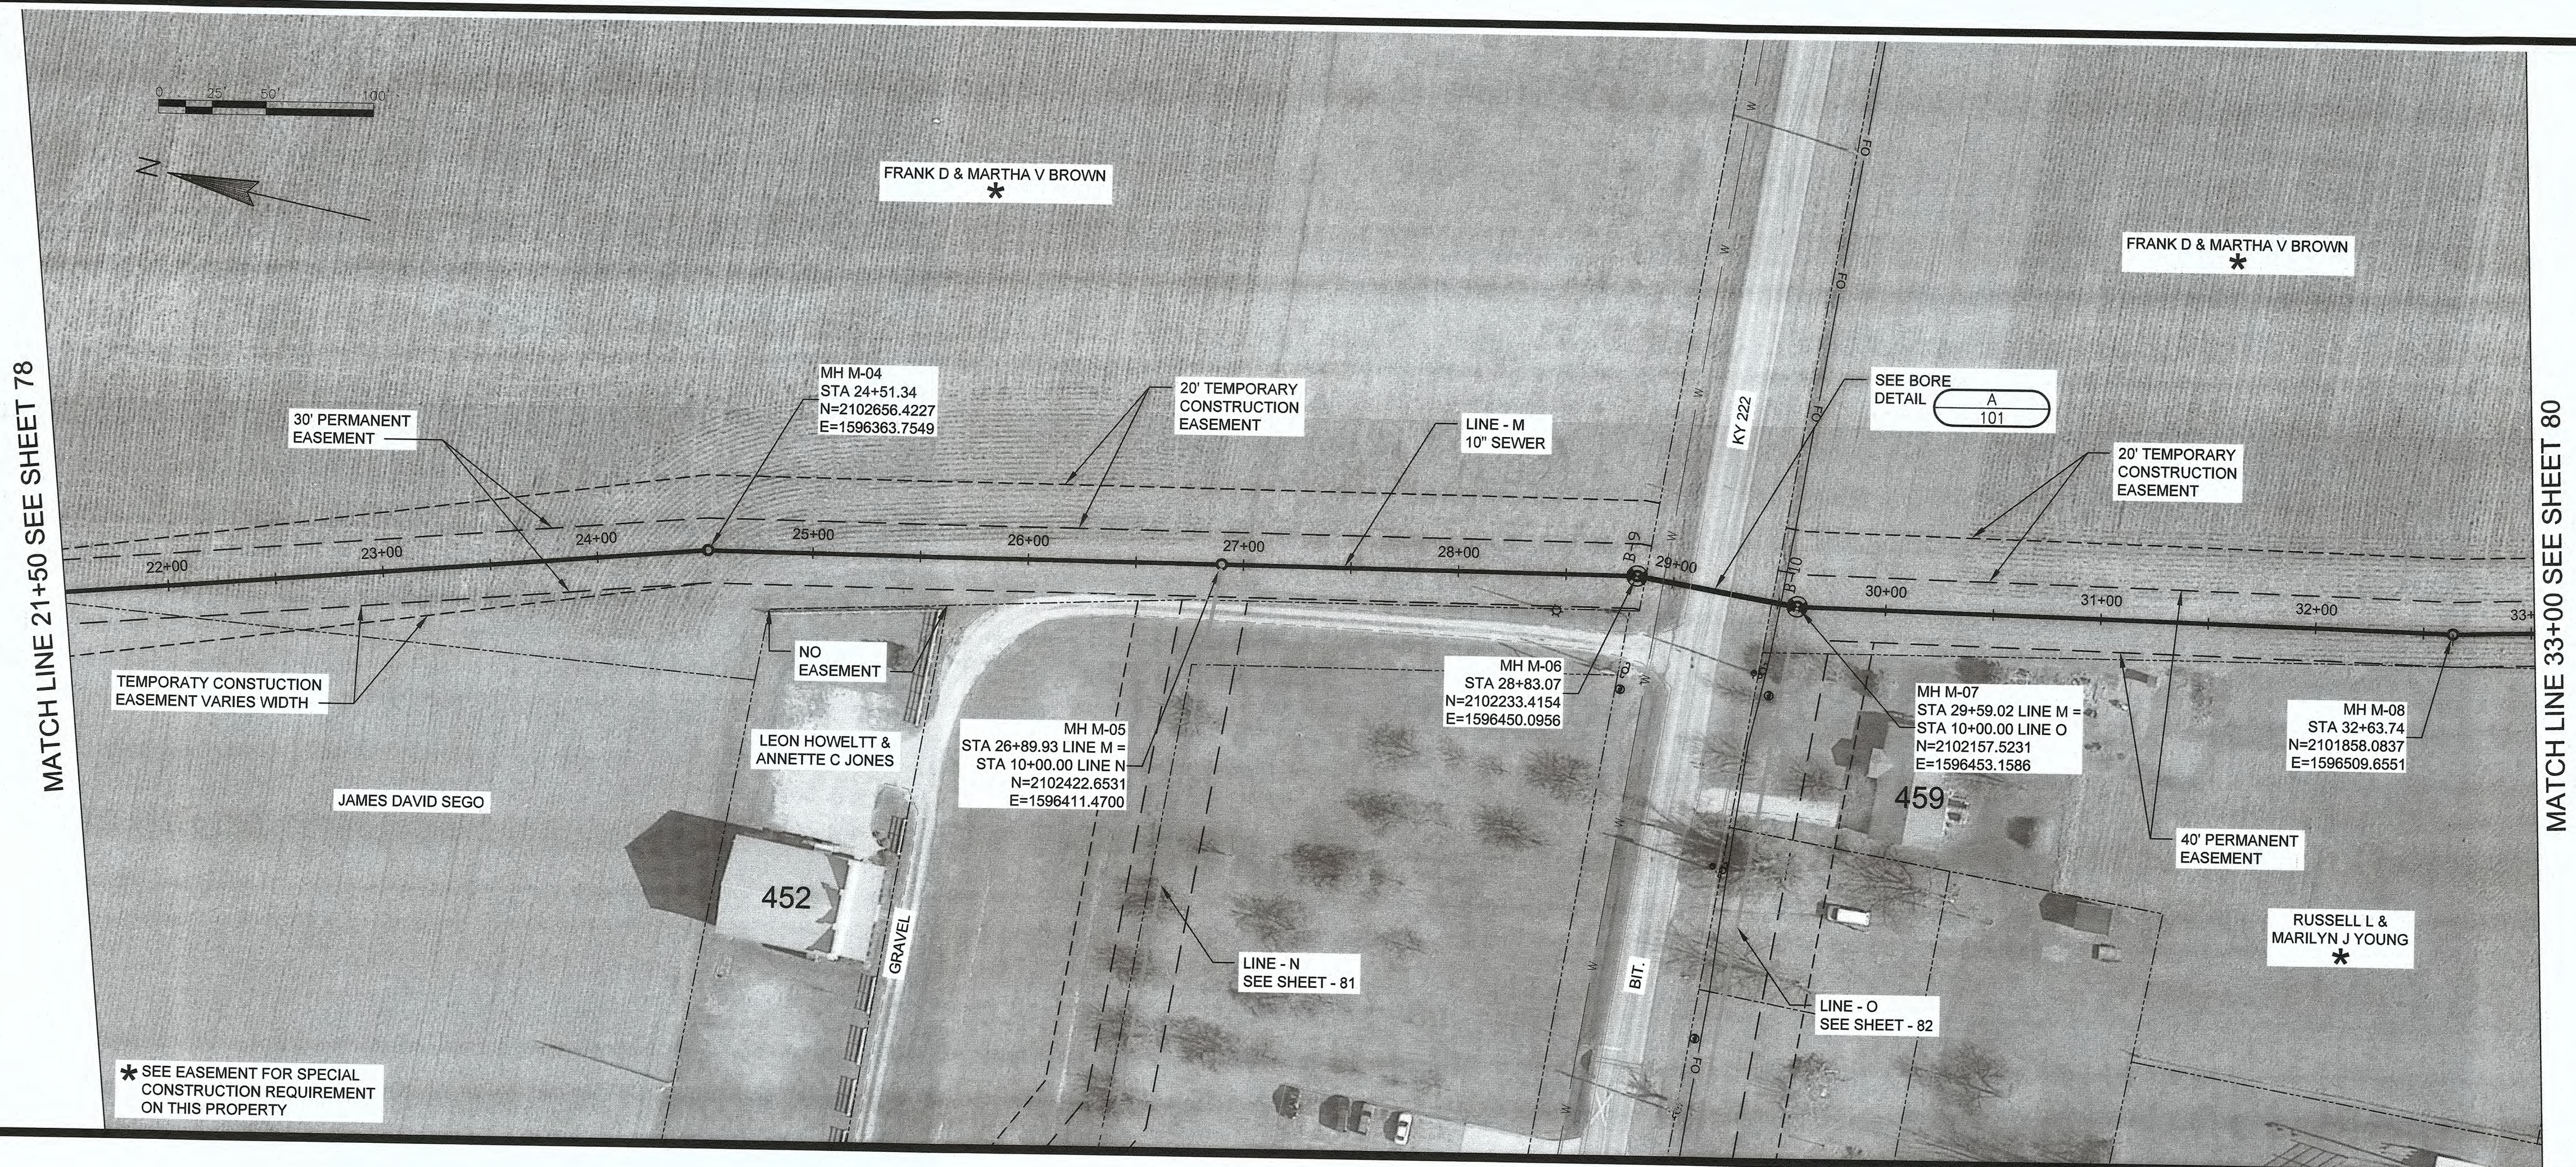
0 25' 50' 100'

N

FRANK D & MARTHA V BROWN
*

FRANK D & MARTHA V BROWN
*

MATCH LINE 21+50 SEE SHEET 78

MATCH LINE 33+00 SEE SHEET 80

MH M-04
STA 24+51.34
N=2102656.4227
E=1596363.7549

20' TEMPORARY CONSTRUCTION EASEMENT

30' PERMANENT EASEMENT

LINE - M
10" SEWER

KY 222

SEE BORE DETAIL
A
101

20' TEMPORARY CONSTRUCTION EASEMENT

22+00
23+00
24+00
25+00
26+00
27+00
28+00
29+00
30+00
31+00
32+00
33+

B-19
B-10

NO EASEMENT

TEMPORATY CONSTUCTION EASEMENT VARIES WIDTH

MH M-06
STA 28+83.07
N=2102233.4154
E=1596450.0956

MH M-07
STA 29+59.02 LINE M =
STA 10+00.00 LINE O
N=2102157.5231
E=1596453.1586

MH M-08
STA 32+63.74
N=2101858.0837
E=1596509.6551

LEON HOWELTT &
ANNETTE C JONES

MH M-05
STA 26+89.93 LINE M =
STA 10+00.00 LINE N
N=2102422.6531
E=1596411.4700

JAMES DAVID SEGO

459

40' PERMANENT EASEMENT

452

GRAVEL

RUSSELL L &
MARILYN J YOUNG
*

LINE - N
SEE SHEET - 81

BIT.

LINE - O
SEE SHEET - 82

* SEE EASEMENT FOR SPECIAL CONSTRUCTION REQUIREMENT ON THIS PROPERTY

FO
W